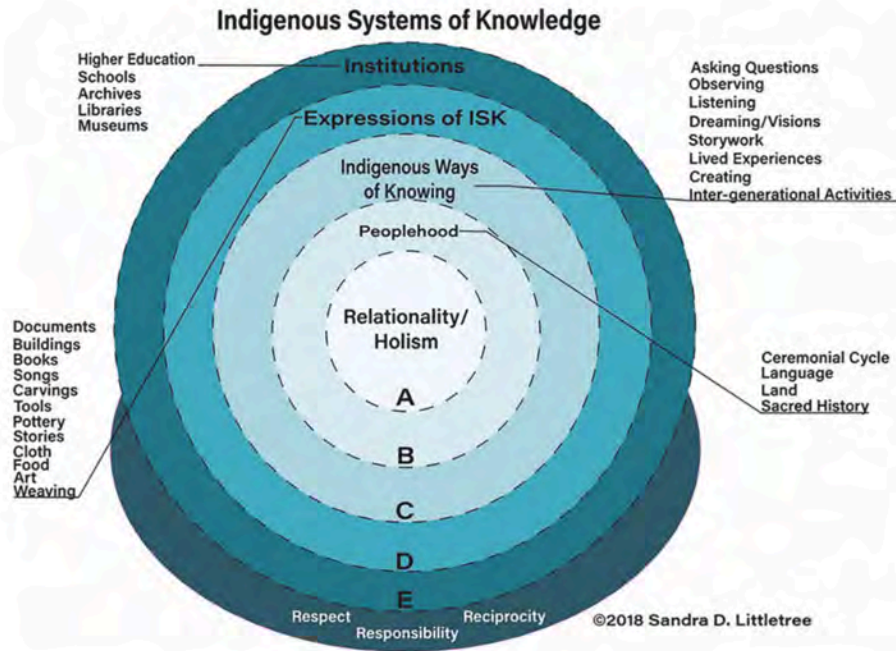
Indigenous Systems of Knowledge

Higher Education
Schools
Archives
Libraries
Museums

Institutions

Expressions of ISK

Asking Questions
Observing
Listening
Dreaming/Visions
Storywork
Lived Experiences
Creating
Inter-generational Activities

Indigenous Ways of Knowing

Peoplehood

Relationality/ Holism

Documents
Buildings
Books
Songs
Carvings
Tools
Pottery
Stories
Cloth
Food
Art
Weaving

Ceremonial Cycle
Language
Land
Sacred History

A

B

C

D

E

Respect
Responsibility
Reciprocity

©2018 Sandra D. Littletree